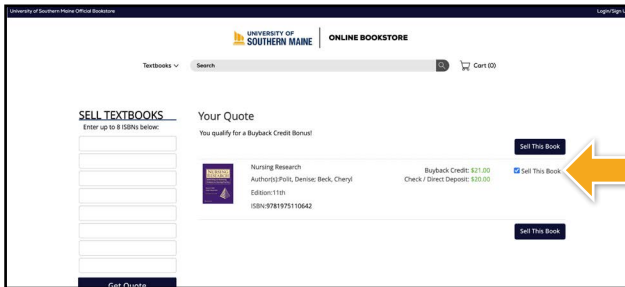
University of Southern Maine Official Bookstore

Login/Sign U

UNIVERSITY OF SOUTHERN MAINE | ONLINE BOOKSTORE

Textbooks

Search

Cart (0)

SELL TEXTBOOKS
Enter up to 8 ISBNs below:

Get Quote

Your Quote
You qualify for a Buyback Credit Bonus!

Sell This Book

NURSING RESEARCH

Nursing Research
Author(s):Polit, Denise; Beck, Cheryl
Edition:11th
ISBN:9781975110642

Buyback Credit: $21.00
Check / Direct Deposit: $20.00

Sell This Book

Sell This Book